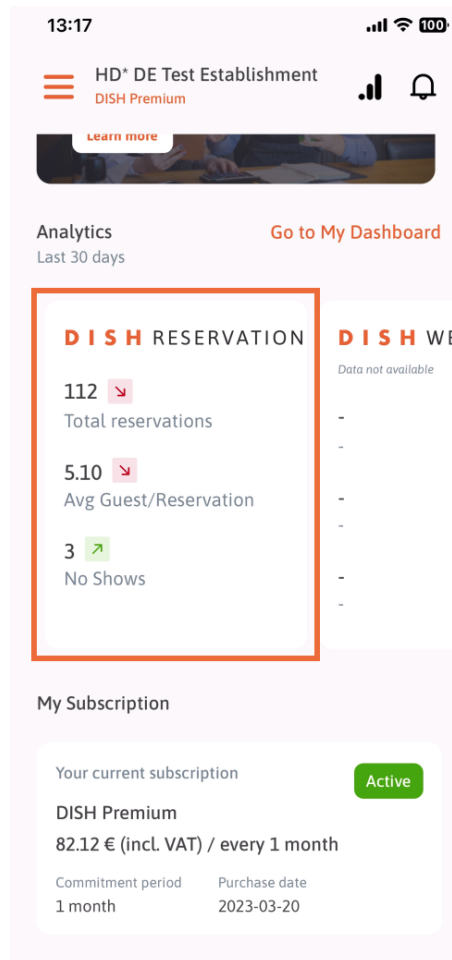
13:17
100

HD⁺ DE Test Establishment
DISH Premium

Learn more

Analytics
Last 30 days

Go to My Dashboard

DISH RESERVATION

112
Total reservations

5.10
Avg Guest/Reservation

3
No Shows

DISH WE
Data not available

-
-

-
-

-
-

My Subscription

Your current subscription
Active

DISH Premium

82.12 € (incl. VAT) / every 1 month

Commitment period
1 month

Purchase date
2023-03-20